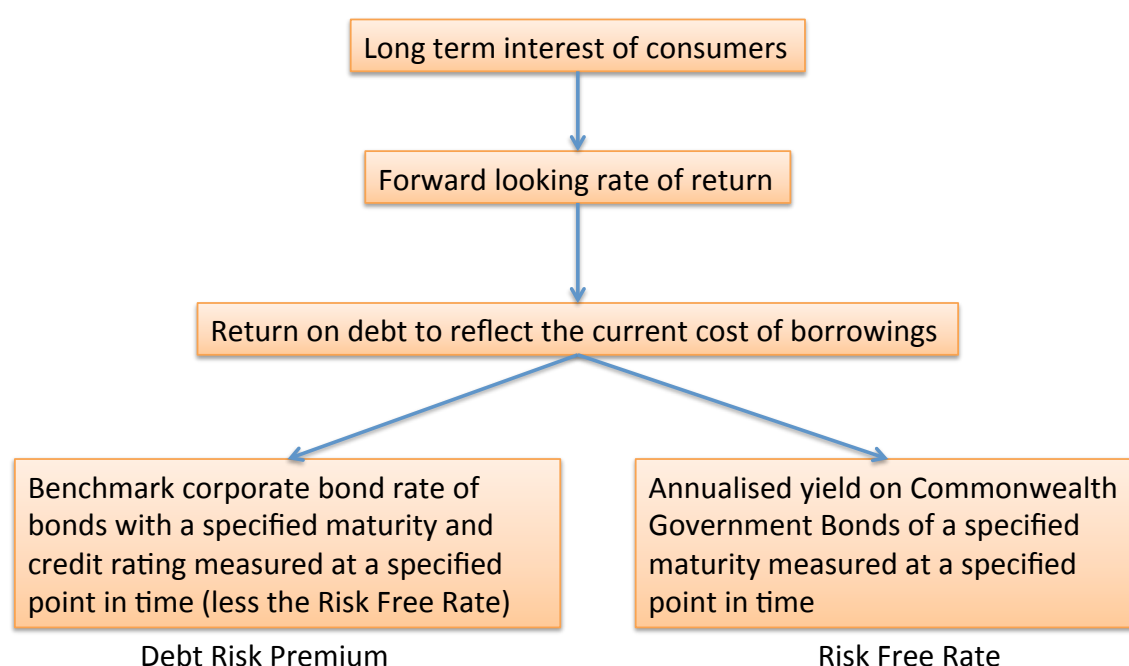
Long term interest of consumers

Forward looking rate of return

Return on debt to reflect the current cost of borrowings

Benchmark corporate bond rate of bonds with a specified maturity and credit rating measured at a specified point in time (less the Risk Free Rate)

Debt Risk Premium

Annualised yield on Commonwealth Government Bonds of a specified maturity measured at a specified point in time

Risk Free Rate